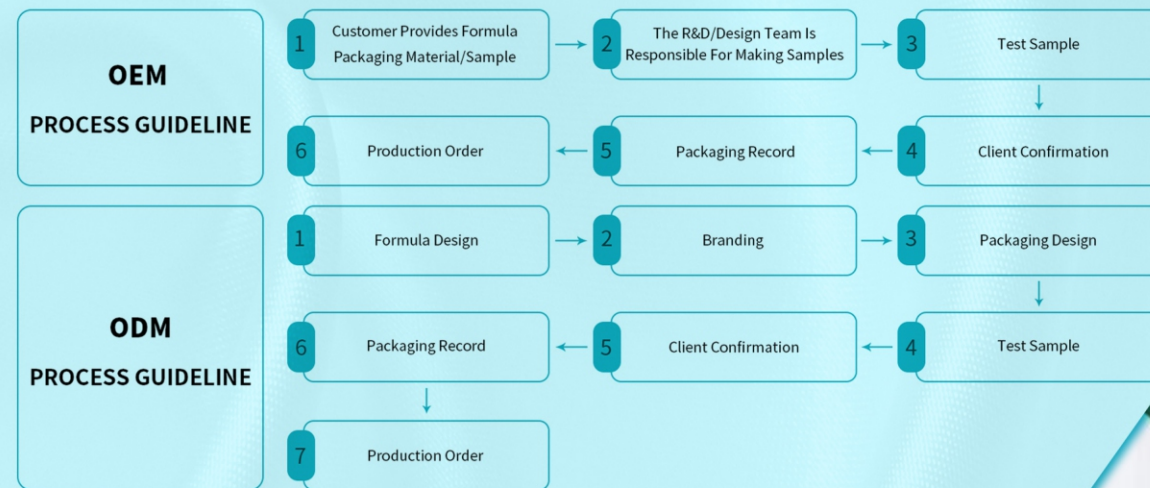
OEM

PROCESS GUIDELINE

1 Customer Provides Formula Packaging Material/Sample

2 The R&D/Design Team Is Responsible For Making Samples

3 Test Sample

4 Client Confirmation

5 Packaging Record

6 Production Order

ODM

PROCESS GUIDELINE

1 Formula Design

2 Branding

3 Packaging Design

4 Test Sample

5 Client Confirmation

6 Packaging Record

7 Production Order